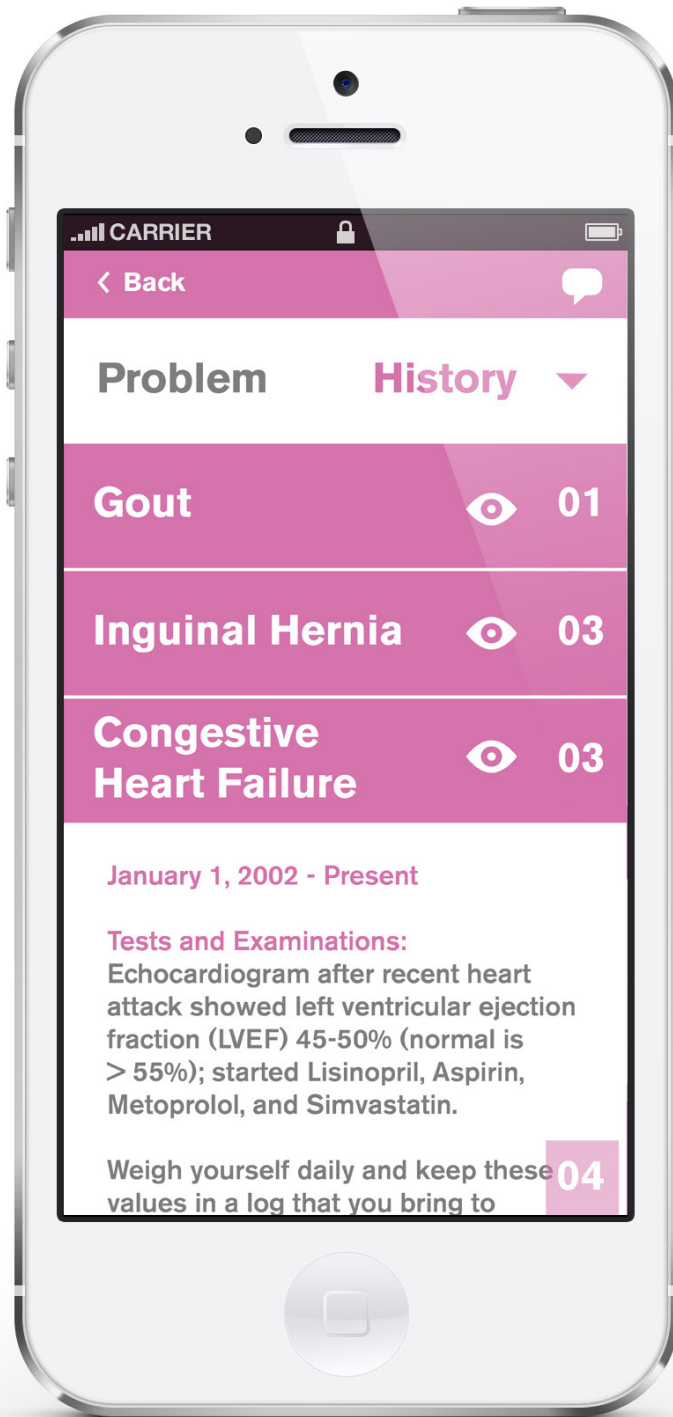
CARRIER

Back

Problem History

Gout 01

Inguinal Hernia 03

Congestive Heart Failure 03

January 1, 2002 - Present

Tests and Examinations:
Echocardiogram after recent heart attack showed left ventricular ejection fraction (LVEF) 45-50% (normal is > 55%); started Lisinopril, Aspirin, Metoprolol, and Simvastatin.

Weigh yourself daily and keep these values in a log that you bring to

04